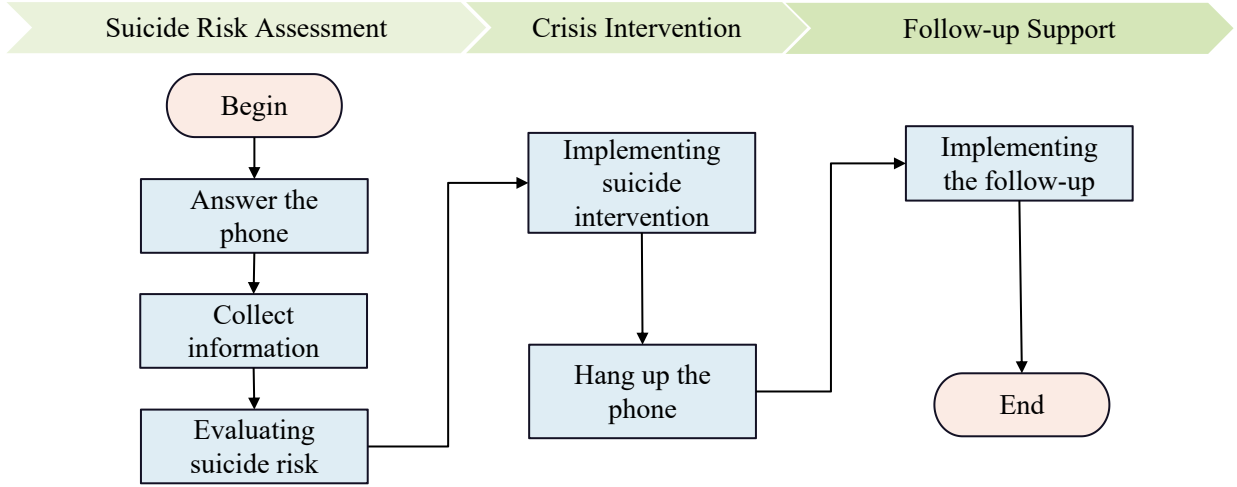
Suicide Risk Assessment

Crisis Intervention

Follow-up Support

Begin

Answer the phone

Collect information

Evaluating suicide risk

Implementing suicide intervention

Hang up the phone

Implementing the follow-up

End